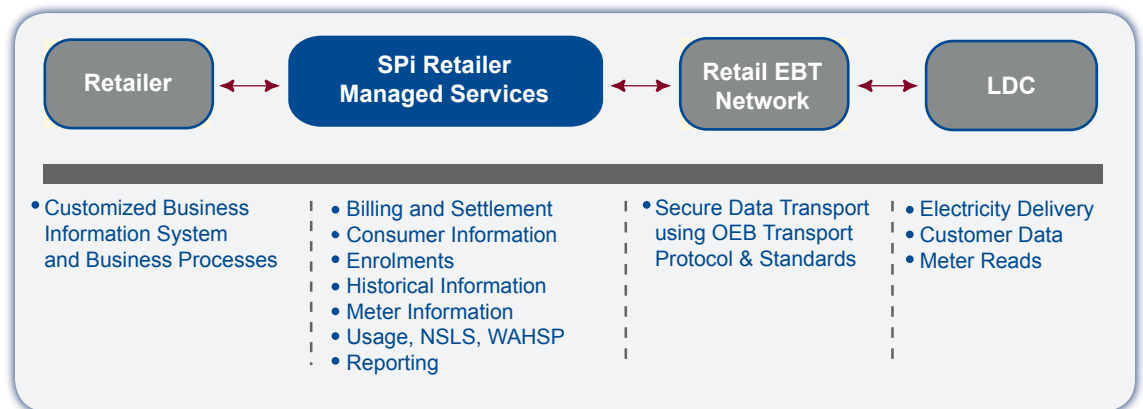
Retailer

SPi Retailer Managed Services

Retail EBT Network

LDC

• Customized Business Information System and Business Processes

• Billing and Settlement
• Consumer Information
• Enrolments
• Historical Information
• Meter Information
• Usage, NSLS, WAHSP
• Reporting

• Secure Data Transport using OEB Transport Protocol & Standards

• Electricity Delivery
• Customer Data
• Meter Reads